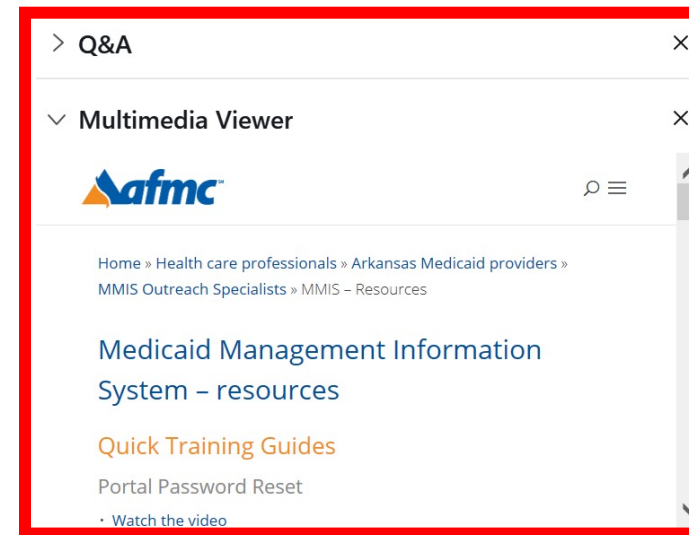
Q&A

Multimedia Viewer

afmc

Home » Health care professionals » Arkansas Medicaid providers » MMIS Outreach Specialists » MMIS – Resources

Medicaid Management Information System – resources

Quick Training Guides

Portal Password Reset

• Watch the video